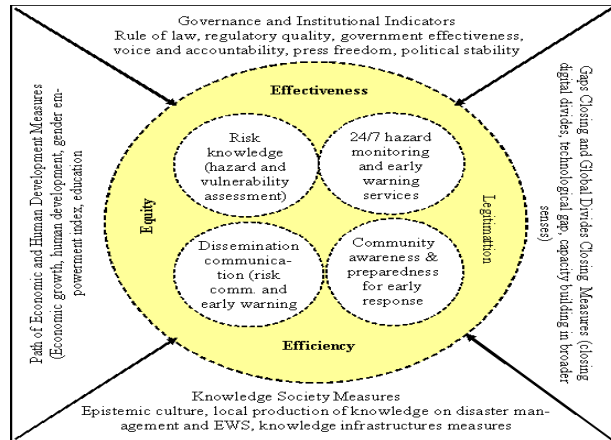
Governance and Institutional Indicators
Rule of law, regulatory quality, government effectiveness, voice and accountability, press freedom, political stability

Path of Economic and Human Development Measures (Economic growth, human development, gender empowerment index, education

Effectiveness

Equity

Risk knowledge (hazard and vulnerability assessment)

24/7 hazard monitoring and early warning services

Dissemination communication (risk comm. and early warning

Community awareness & preparedness for early response

Legitimation

Efficiency

Gaps Closing and Global Divides Closing Measures (closing digital divides, technological gap, capacity building in broader senses)

Knowledge Society Measures
Epistemic culture, local production of knowledge on disaster management and EWS, knowledge infrastructures measures